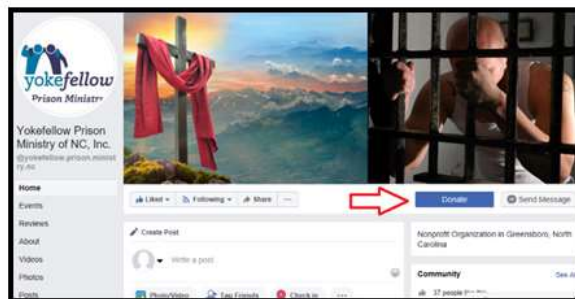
yokefellow
Prison Ministry

Yokefellow Prison Ministry of NC, Inc.
@yokefellow.prison.ministry.nc

Home
Events
Reviews
About
Videos
Photos
Posts

Liked
Following
Share
...

Donate
Send Message

Create Post
Write a post

Photo/Video
Tag Friends
Check in
...

Nonprofit Organization in Greensboro, North Carolina

Community
See All
37 people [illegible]